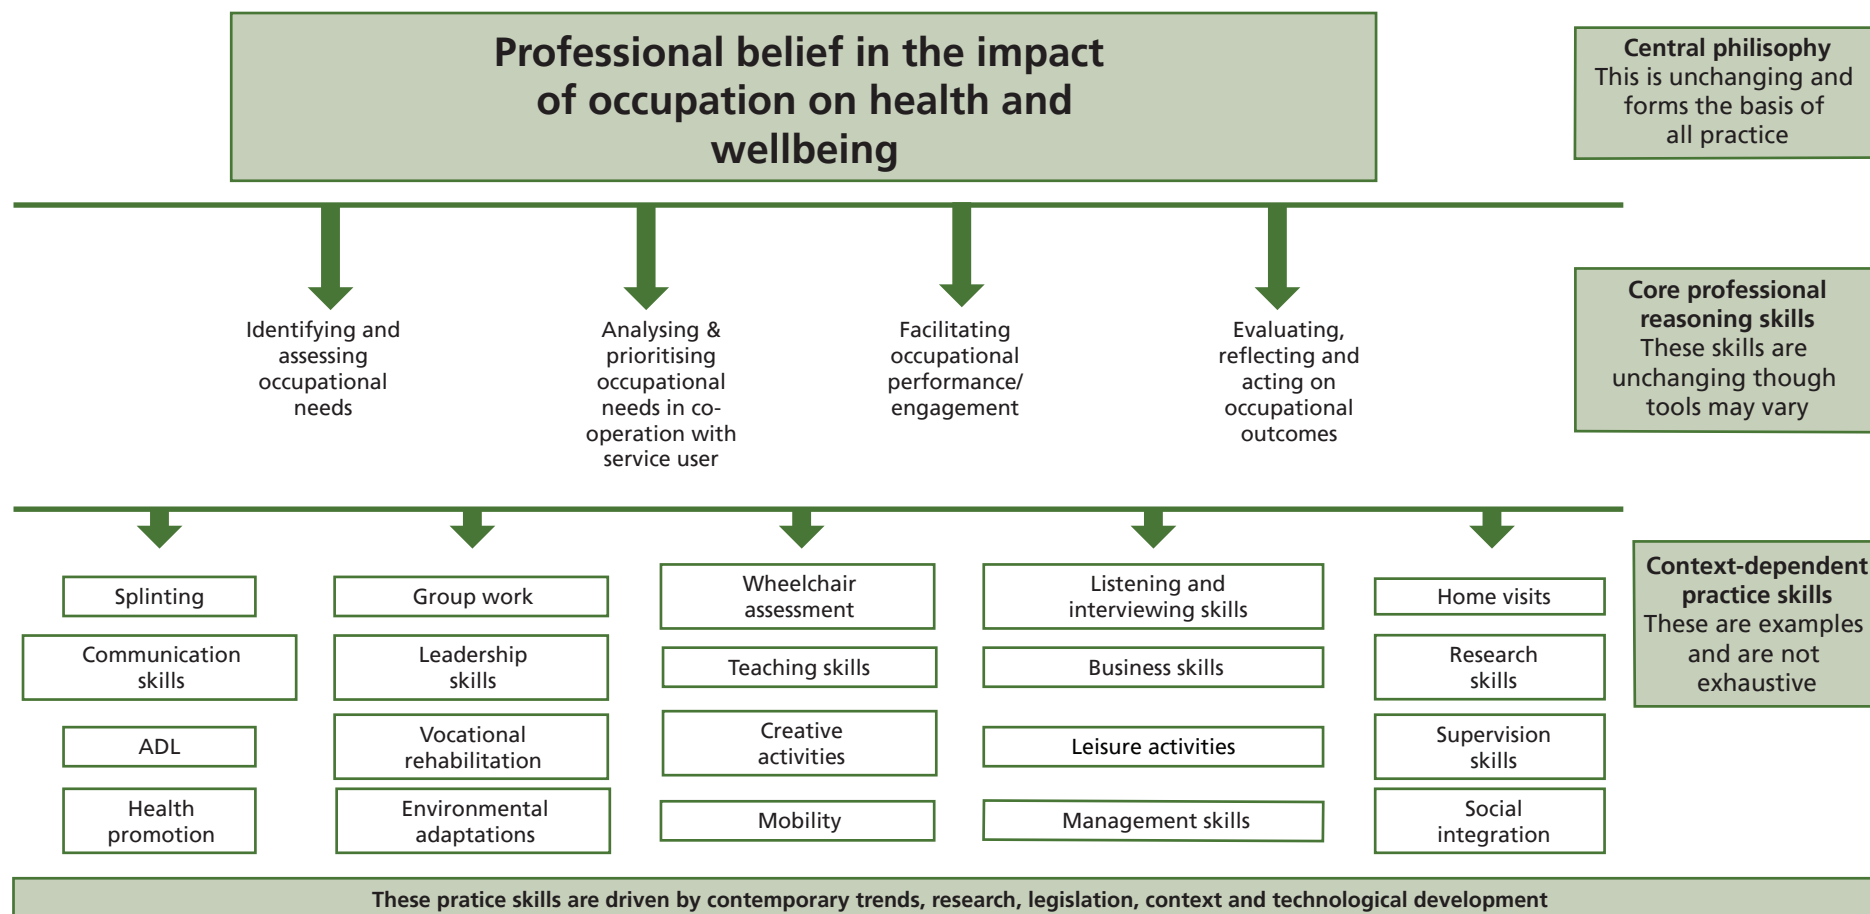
Professional belief in the impact of occupation on health and wellbeing

Central philisophy
This is unchanging and forms the basis of all practice

Identifying and assessing occupational needs

Analysing & prioritising occupational needs in co-operation with service user

Facilitating occupational performance/ engagement

Evaluating, reflecting and acting on occupational outcomes

Core professional reasoning skills
These skills are unchanging though tools may vary

Splinting

Communication skills

ADL

Health promotion

Group work

Leadership skills

Vocational rehabilitation

Environmental adaptations

Wheelchair assessment

Teaching skills

Creative activities

Mobility

Listening and interviewing skills

Business skills

Leisure activities

Management skills

Home visits

Research skills

Supervision skills

Social integration

Context-dependent practice skills
These are examples and are not exhaustive

These pratice skills are driven by contemporary trends, research, legislation, context and technological development